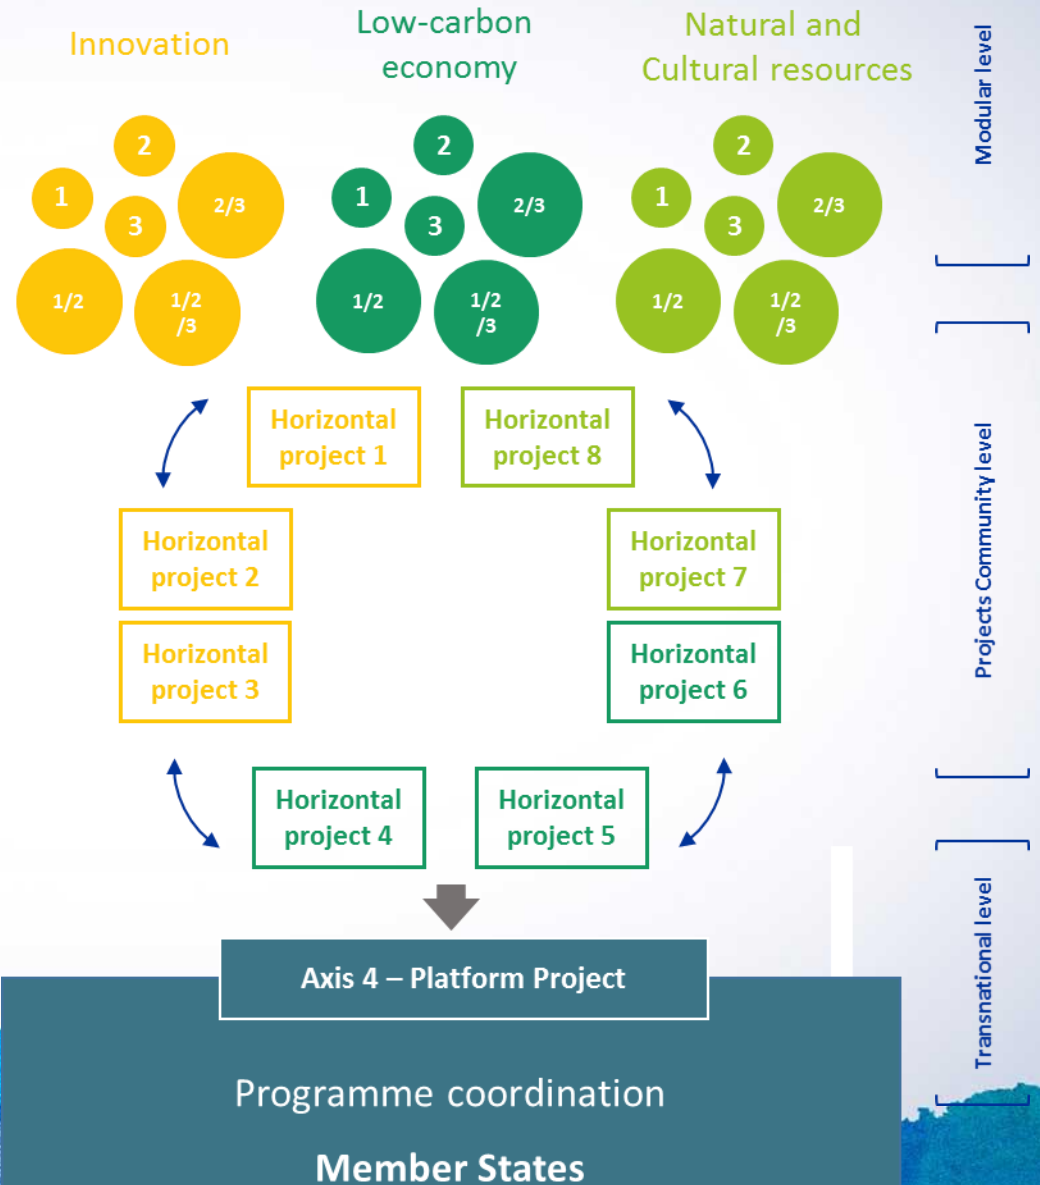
Innovation

Low-carbon economy

Natural and Cultural resources

Modular level

2
1
3
2/3
1/2
1/2 /3

2
1
3
2/3
1/2
1/2 /3

2
1
3
2/3
1/2
1/2 /3

Horizontal project 1

Horizontal project 8

Horizontal project 2

Horizontal project 7

Horizontal project 3

Horizontal project 6

Projects Community level

Horizontal project 4

Horizontal project 5

Axis 4 – Platform Project

Transnational level

Programme coordination

Member States